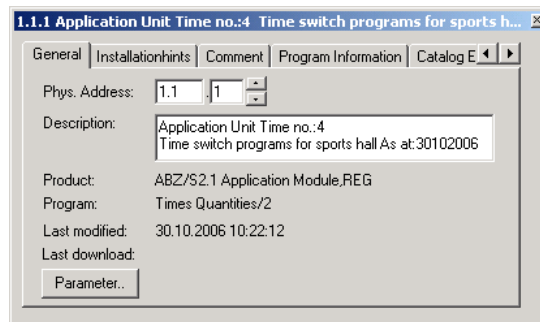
1.1.1 Application Unit Time no.:4 Time switch programs for sports h...

General | Installationhints | Comment | Program Information | Catalog E

Phys. Address: 1.1 . 1

Description: Application Unit Time no.:4
Time switch programs for sports hall As at:30102006

Product: ABZ/S2.1 Application Module,REG
Program: Times Quantities/2
Last modified: 30.10.2006 10:22:12
Last download:

Parameter..